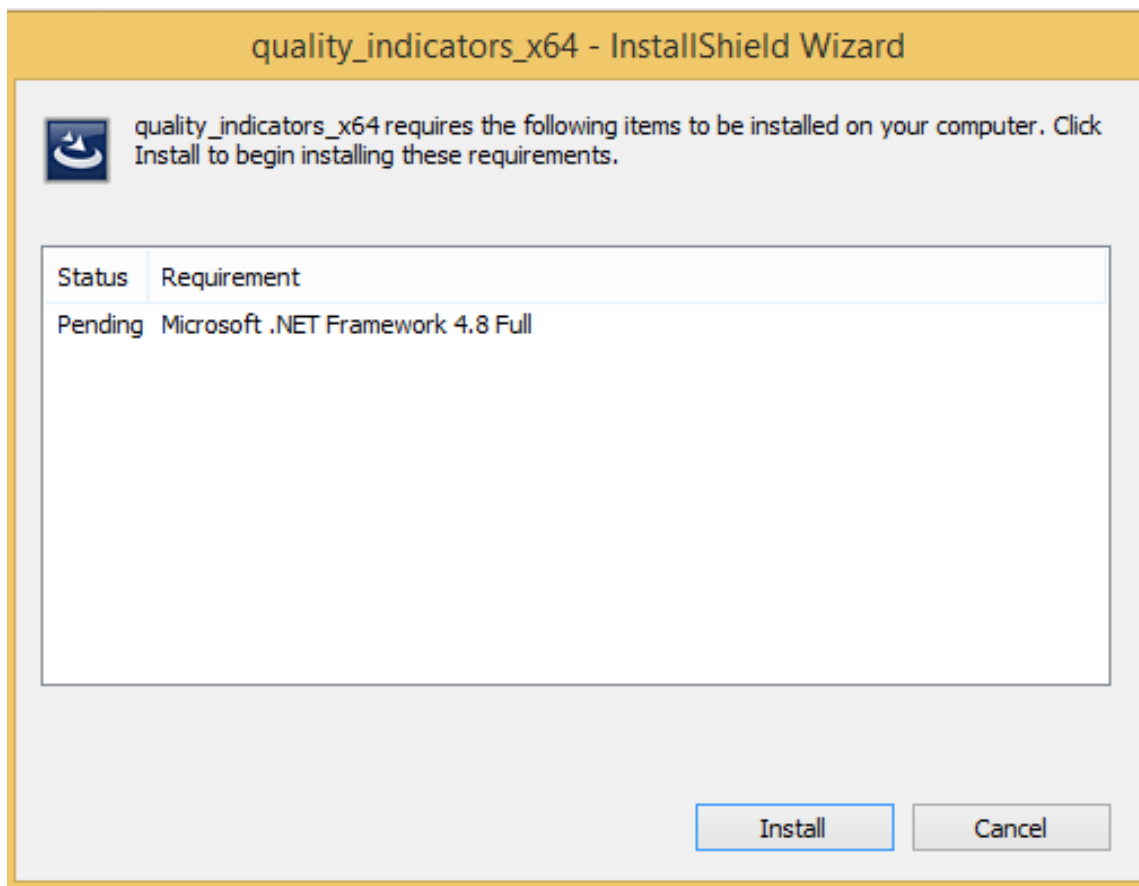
quality_indicators_x64 - InstallShield Wizard

quality_indicators_x64 requires the following items to be installed on your computer. Click Install to begin installing these requirements.

| Status | Requirement |
|---|---|
| Pending | Microsoft .NET Framework 4.8 Full |

Install

Cancel